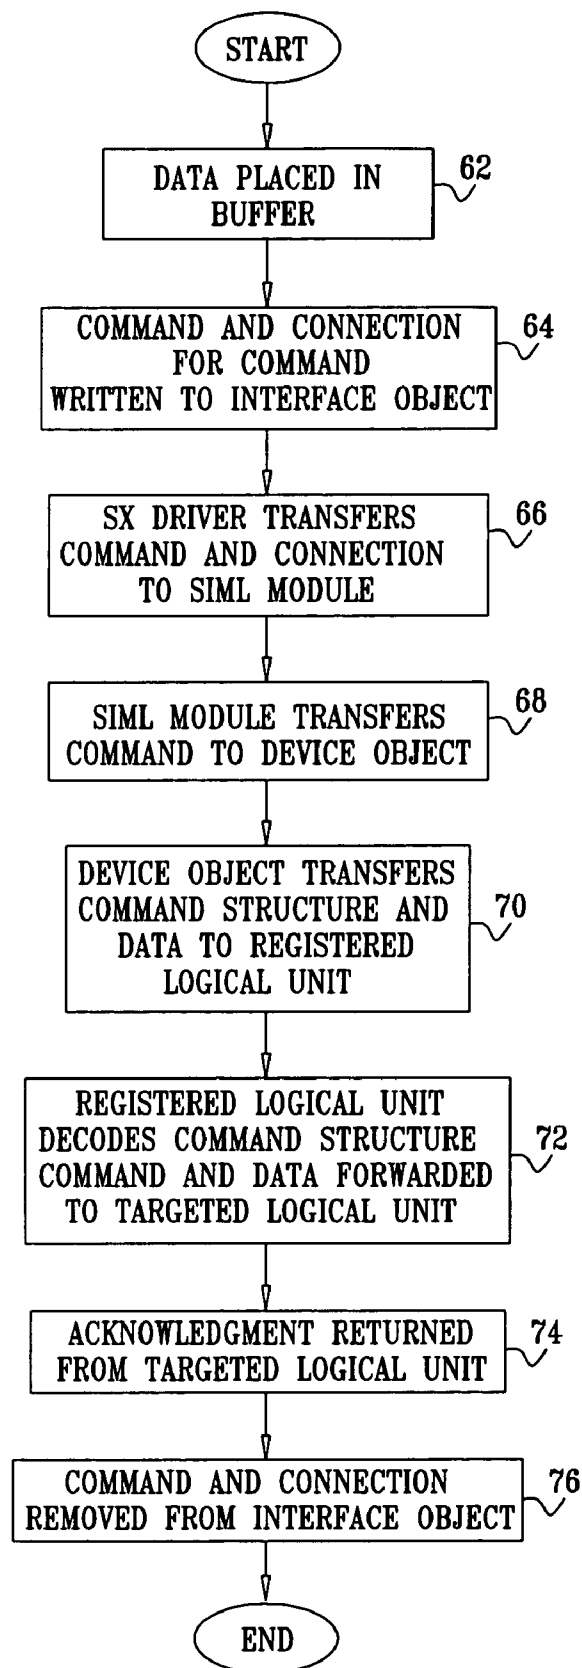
START

DATA PLACED IN BUFFER

62

COMMAND AND CONNECTION FOR COMMAND WRITTEN TO INTERFACE OBJECT

64

SX DRIVER TRANSFERS COMMAND AND CONNECTION TO SIML MODULE

66

SIML MODULE TRANSFERS COMMAND TO DEVICE OBJECT

68

DEVICE OBJECT TRANSFERS COMMAND STRUCTURE AND DATA TO REGISTERED LOGICAL UNIT

70

REGISTERED LOGICAL UNIT DECODES COMMAND STRUCTURE COMMAND AND DATA FORWARDED TO TARGETED LOGICAL UNIT

72

ACKNOWLEDGMENT RETURNED FROM TARGETED LOGICAL UNIT

74

COMMAND AND CONNECTION REMOVED FROM INTERFACE OBJECT

76

END